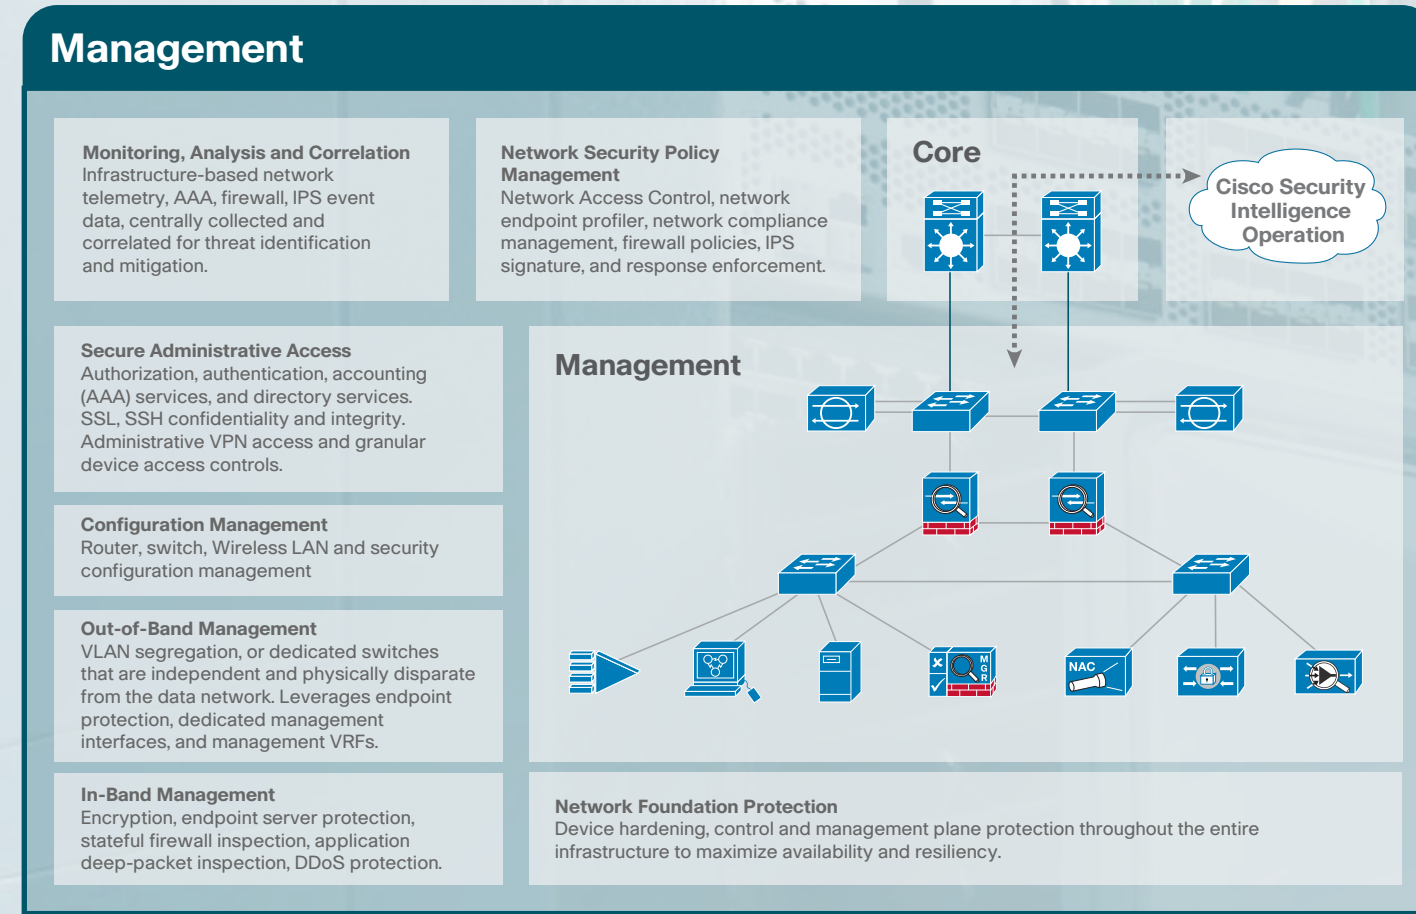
Management

Monitoring, Analysis and Correlation
Infrastructure-based network telemetry, AAA, firewall, IPS event data, centrally collected and correlated for threat identification and mitigation.

Network Security Policy Management
Network Access Control, network endpoint profiler, network compliance management, firewall policies, IPS signature, and response enforcement.

Core

Cisco Security Intelligence Operation

Secure Administrative Access
Authorization, authentication, accounting (AAA) services, and directory services. SSL, SSH confidentiality and integrity. Administrative VPN access and granular device access controls.

Management

Configuration Management
Router, switch, Wireless LAN and security configuration management

Out-of-Band Management
VLAN segregation, or dedicated switches that are independent and physically disparate from the data network. Leverages endpoint protection, dedicated management interfaces, and management VRFs.

MGR

NAC

In-Band Management
Encryption, endpoint server protection, stateful firewall inspection, application deep-packet inspection, DDoS protection.

Network Foundation Protection
Device hardening, control and management plane protection throughout the entire infrastructure to maximize availability and resiliency.